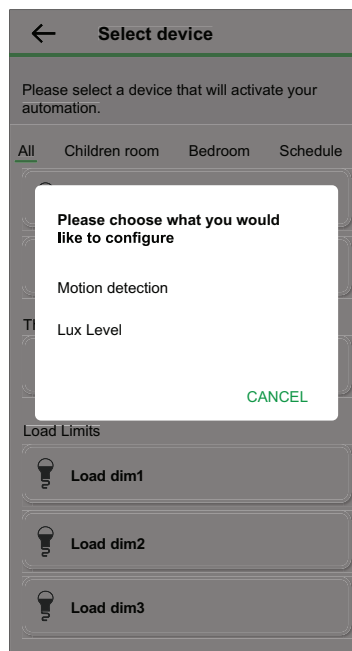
Select device

Please select a device that will activate your automation.

All Children room Bedroom Schedule

Th

Please choose what you would like to configure

Motion detection

Lux Level

CANCEL

Load Limits

Load dim1

Load dim2

Load dim3